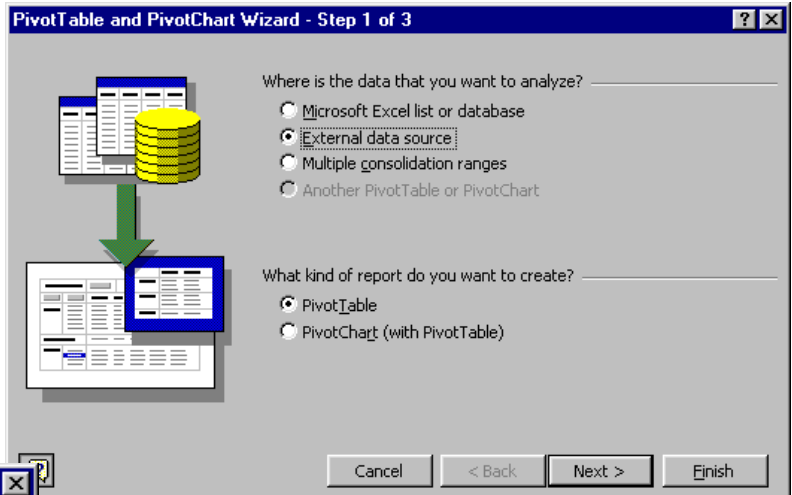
PivotTable and PivotChart Wizard - Step 1 of 3

?

Where is the data that you want to analyze?

Microsoft Excel list or database

External data source

Multiple consolidation ranges

Another PivotTable or PivotChart

What kind of report do you want to create?

PivotTable

PivotChart (with PivotTable)

Cancel

< Back

Next >

Finish